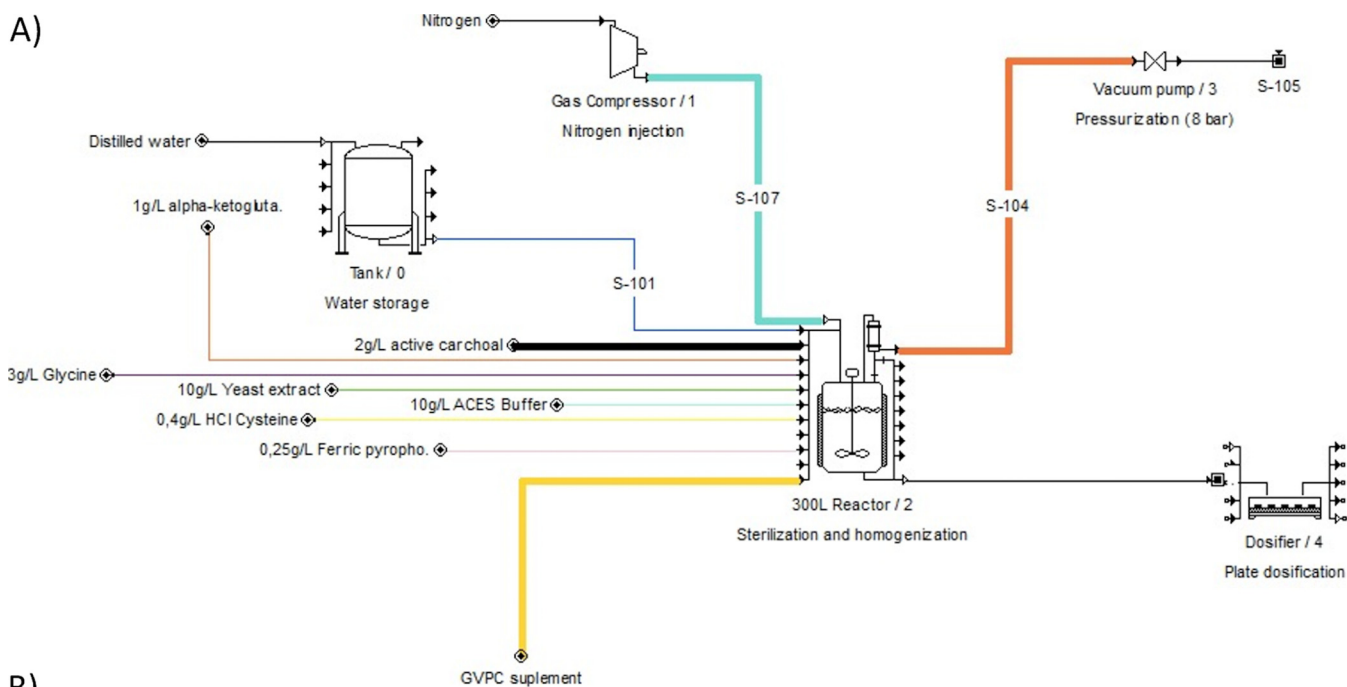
A)

Nitrogen

Gas Compressor / 1
Nitrogen injection

Vacuum pump / 3
Pressurization (8 bar)

S-105

Distilled water

1g/L alpha-ketogluta.

Tank / 0
Water storage

S-107

S-104

S-101

2g/L active carchoal

3g/L Glycine

10g/L Yeast extract

10g/L ACES Buffer

0,4g/L HCl Cysteine

0,25g/L Ferric pyropho.

300L Reactor / 2
Sterilization and homogenization

Dosifier / 4
Plate dosification

GVPC suplement

B)